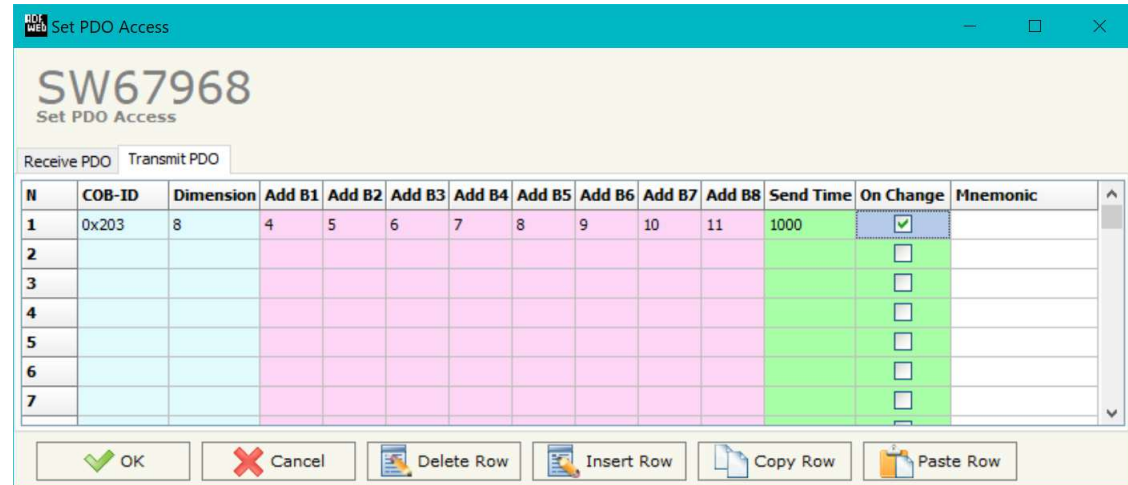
Set PDO Access

SW67968
Set PDO Access

Receive PDO | Transmit PDO

| N | COB-ID | Dimension | Add B1 | Add B2 | Add B3 | Add B4 | Add B5 | Add B6 | Add B7 | Add B8 | Send Time | On Change | Mnemonic |
|---|---|---|---|---|---|---|---|---|---|---|---|---|---|
| 1 | 0x203 | 8 | 4 | 5 | 6 | 7 | 8 | 9 | 10 | 11 | 1000 | ☑ | |
| 2 | | | | | | | | | | | | ☐ | |
| 3 | | | | | | | | | | | | ☐ | |
| 4 | | | | | | | | | | | | ☐ | |
| 5 | | | | | | | | | | | | ☐ | |
| 6 | | | | | | | | | | | | ☐ | |
| 7 | | | | | | | | | | | | ☐ | |

OK | Cancel | Delete Row | Insert Row | Copy Row | Paste Row